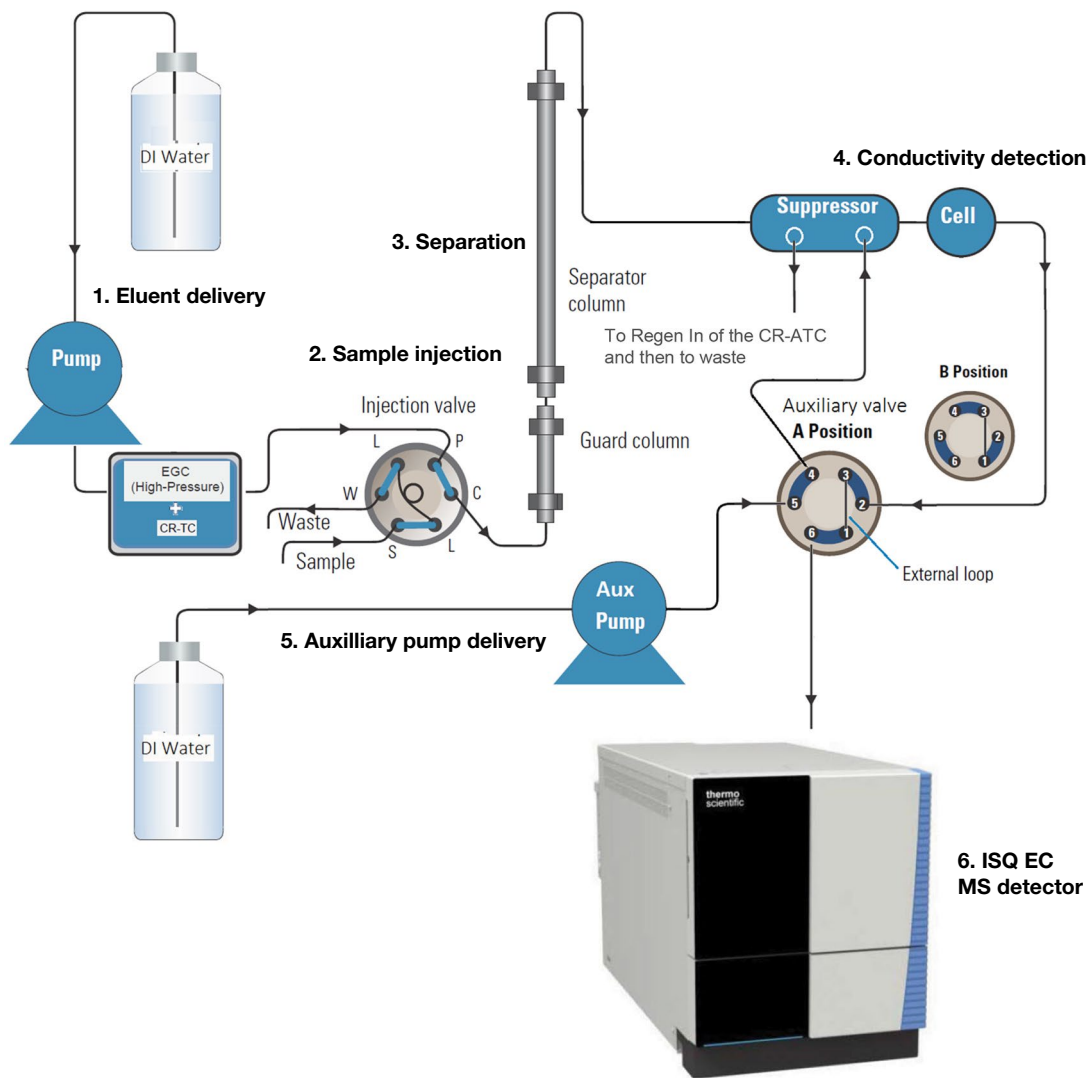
DI Water

1. Eluent delivery

Pump

EGC (High-Pressure) + CR-TC

2. Sample injection

Injection valve

L P W C S L

Waste

Sample

3. Separation

Separator column

Guard column

Suppressor

Cell

4. Conductivity detection

To Regen In of the CR-ATC and then to waste

B Position

4 3 5 2 6 1

Auxiliary valve

A Position

4 3 5 2 6 1

External loop

Aux Pump

5. Auxilliary pump delivery

DI Water

thermo scientific

6. ISQ EC MS detector